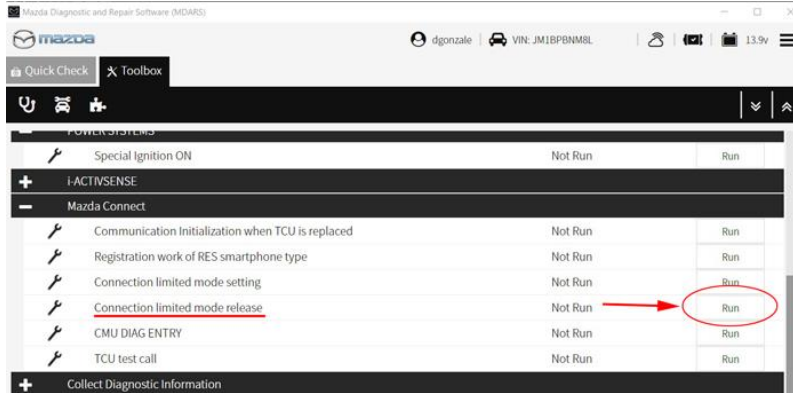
Mazda Diagnostic and Repair Software (MDARS)

mazda

dgonzale | VIN: JM1BPBNM8L

13.9v

Quick Check | Toolbox

POWER SYSTEMS

Special Ignition ON | Not Run | Run

i-ACTIVSENSE

Mazda Connect

Communication Initialization when TCU is replaced | Not Run | Run

Registration work of RES smartphone type | Not Run | Run

Connection limited mode setting | Not Run | Run

Connection limited mode release | Not Run | Run

CMU DIAG ENTRY | Not Run | Run

TCU test call | Not Run | Run

Collect Diagnostic Information